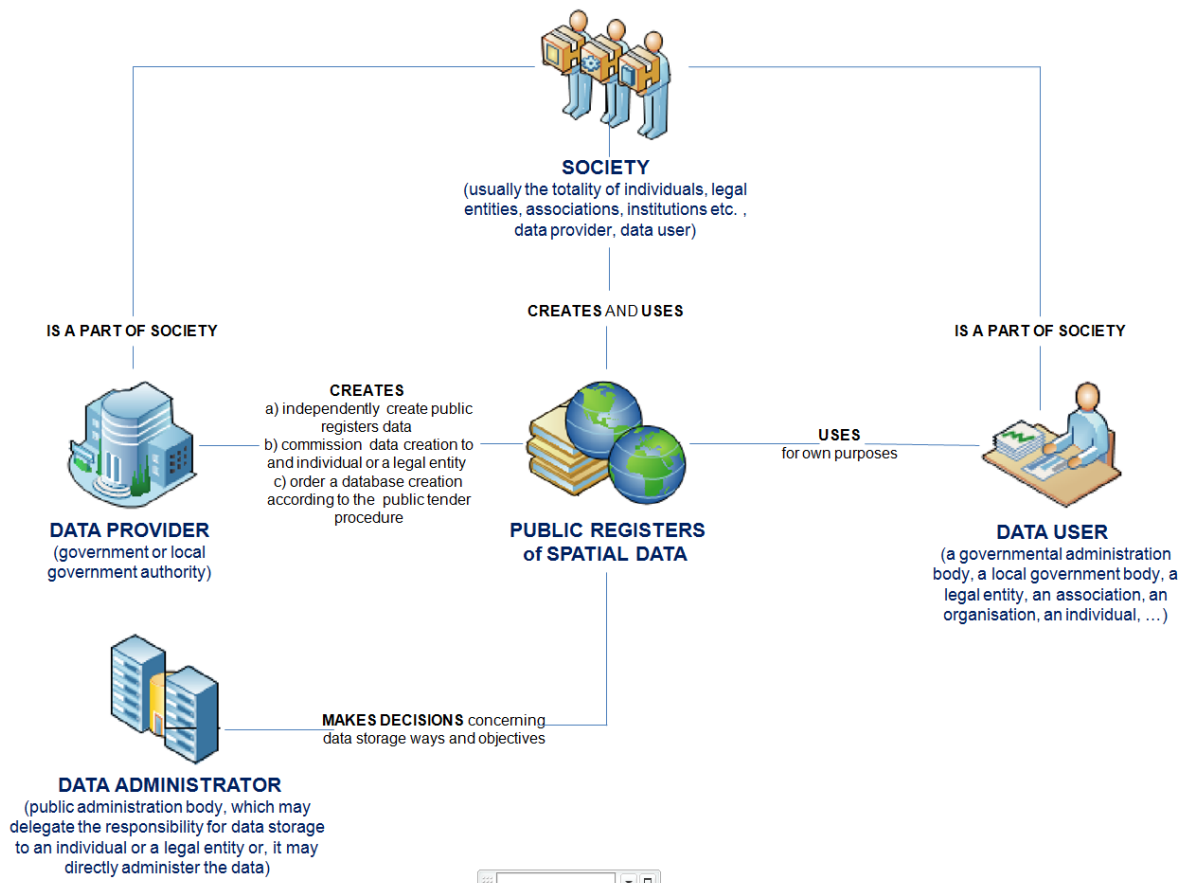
SOCIETY
(usually the totality of individuals, legal entities, associations, institutions etc. , data provider, data user)

CREATES AND USES

IS A PART OF SOCIETY

IS A PART OF SOCIETY

CREATES
a) independently create public registers data
b) commission data creation to and individual or a legal entity
c) order a database creation according to the public tender procedure

USES
for own purposes

DATA PROVIDER
(government or local government authority)

PUBLIC REGISTERS of SPATIAL DATA

DATA USER
(a governmental administration body, a local government body, a legal entity, an association, an organisation, an individual, …)

MAKES DECISIONS concerning data storage ways and objectives

DATA ADMINISTRATOR
(public administration body, which may delegate the responsibility for data storage to an individual or a legal entity or, it may directly administer the data)